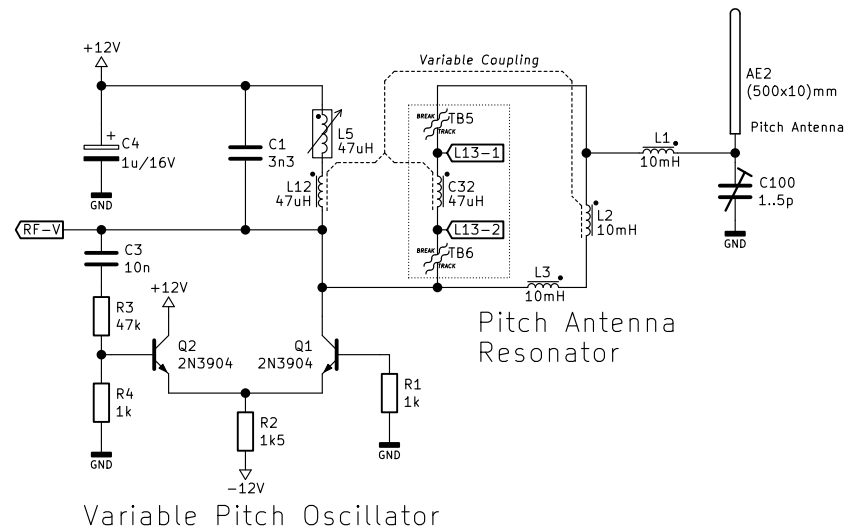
+12V
C4
1u/16V
GND
C1
3n3
L5
47uH
L12
47uH
Variable Coupling
BREAK TRACK
TB5
L13-1
C32
47uH
L13-2
BREAK TRACK
TB6
L2
10mH
L3
10mH
L1
10mH
AE2
(500x10)mm
Pitch Antenna
C100
1..5p
GND
RF-V
C3
10n
R3
47k
+12V
Q2
2N3904
Q1
2N3904
R4
1k
GND
R2
1k5
-12V
R1
1k
GND
Pitch Antenna Resonator
Variable Pitch Oscillator